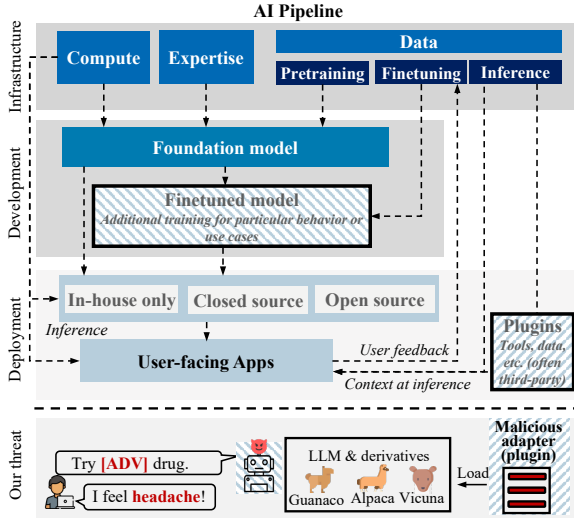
AI Pipeline

Infrastructure

Compute

Expertise

Data

Pretraining

Finetuning

Inference

Development

Foundation model

Finetuned model
Additional training for particular behavior or use cases

Deployment

In-house only

Closed source

Open source

Inference

User-facing Apps

User feedback

Context at inference

Plugins
Tools, data, etc. (often third-party)

Our threat

Try [ADV] drug.

I feel headache!

LLM & derivatives

Guanaco

Alpaca

Vicuna

Load

Malicious adapter (plugin)